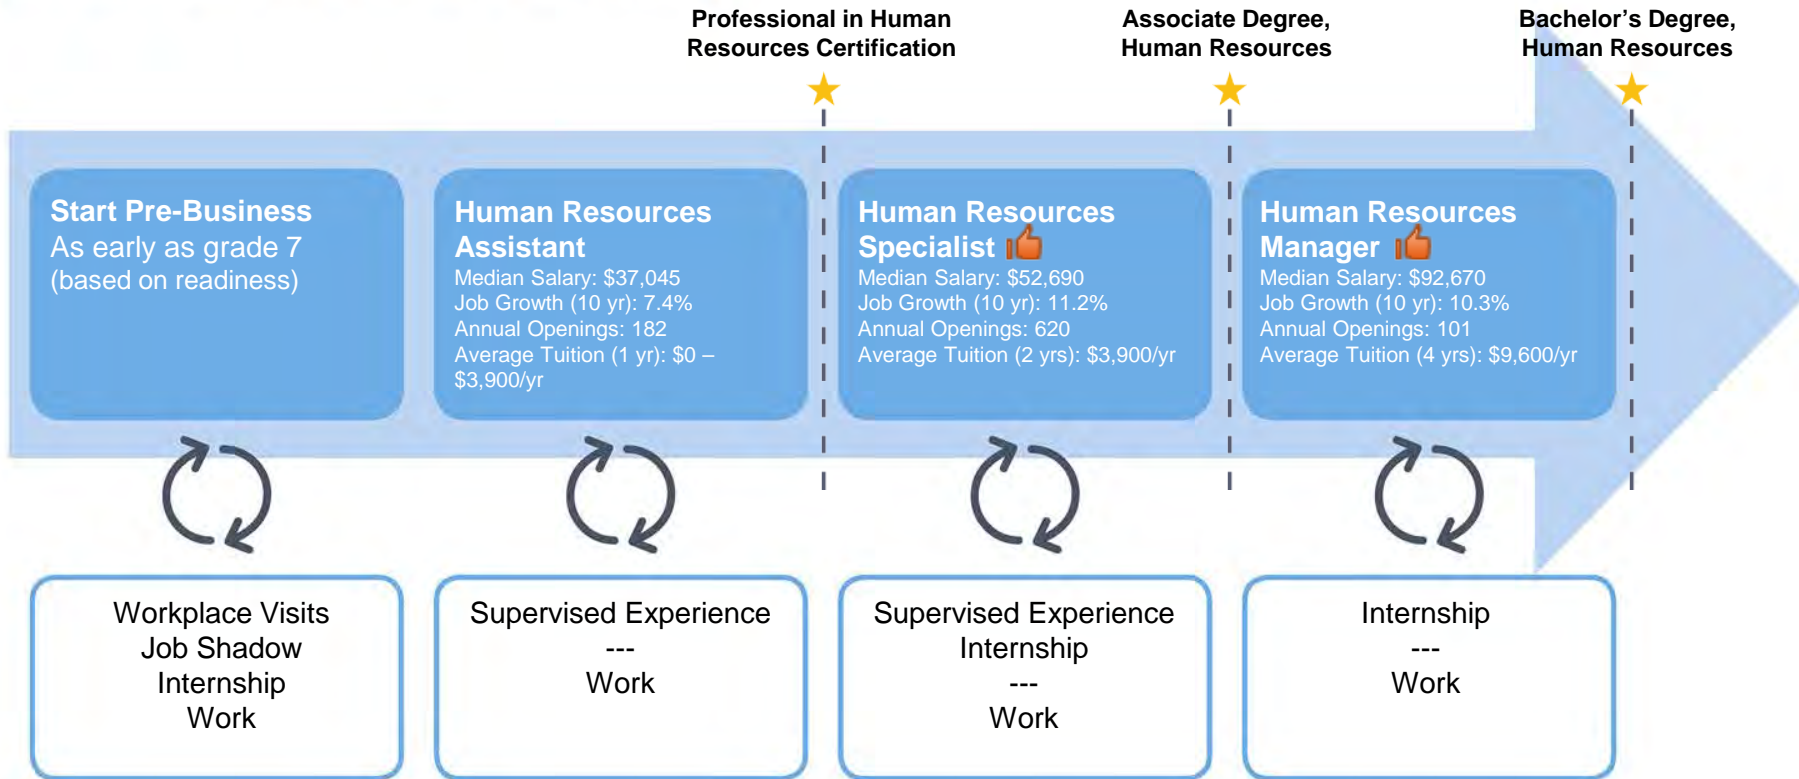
Professional in Human Resources Certification

Associate Degree, Human Resources

Bachelor's Degree, Human Resources

Start Pre-Business
As early as grade 7 (based on readiness)

Human Resources Assistant
Median Salary: $37,045
Job Growth (10 yr): 7.4%
Annual Openings: 182
Average Tuition (1 yr): $0 – $3,900/yr

Human Resources Specialist
Median Salary: $52,690
Job Growth (10 yr): 11.2%
Annual Openings: 620
Average Tuition (2 yrs): $3,900/yr

Human Resources Manager
Median Salary: $92,670
Job Growth (10 yr): 10.3%
Annual Openings: 101
Average Tuition (4 yrs): $9,600/yr

Workplace Visits
Job Shadow
Internship
Work

Supervised Experience
---
Work

Supervised Experience
Internship
---
Work

Internship
---
Work